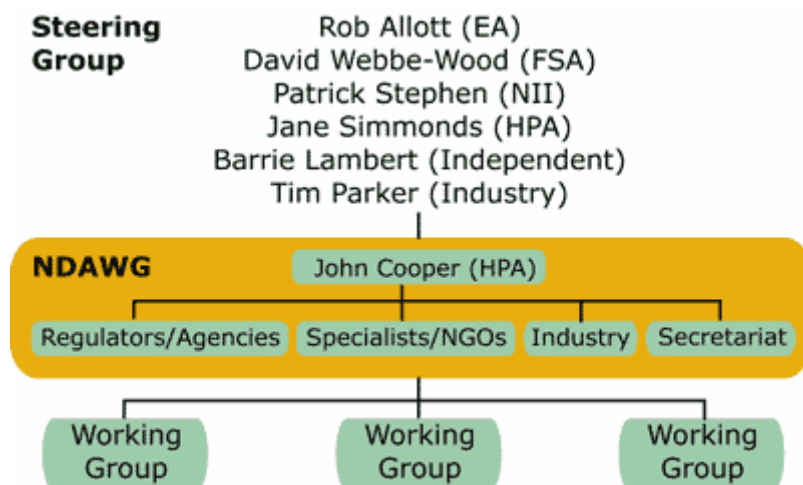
Steering Group

Rob Allott (EA)
David Webbe-Wood (FSA)
Patrick Stephen (NII)
Jane Simmonds (HPA)
Barrie Lambert (Independent)
Tim Parker (Industry)

NDAWG

John Cooper (HPA)

Regulators/Agencies

Specialists/NGOs

Industry

Secretariat

Working Group

Working Group

Working Group